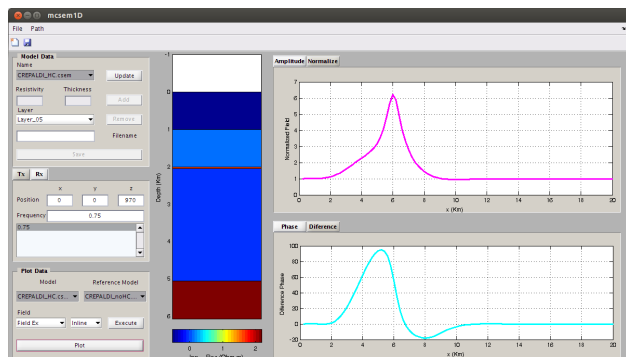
mcsem1D

File Path

Model Data
Name
CREPALDI_HC.csem
Update
Resistivity Thickness
Add
Layer
Layer_05
Remove
Filename
Save

Tx Rx
x y z
Position 0 0 970
Frequency 0.75
0.75

Plot Data
Model Reference Model
CREPALDI_HC.cs... CREPALDI_noHC...
Field
Field Ex Inline Execute
Plot

-1
0
1
2
3
4
5
6
Depth (Km)
-1 0 1 2
log₁₀ Res (Ohm·m)

Amplitude Normalize
Normalized Field
0 1 2 3 4 5 6 7
0 2 4 6 8 10 12 14 16 18 20
x (Km)

Phase Diference
Difference Phase
-20 0 20 40 60 80 100
0 2 4 6 8 10 12 14 16 18 20
x (Km)